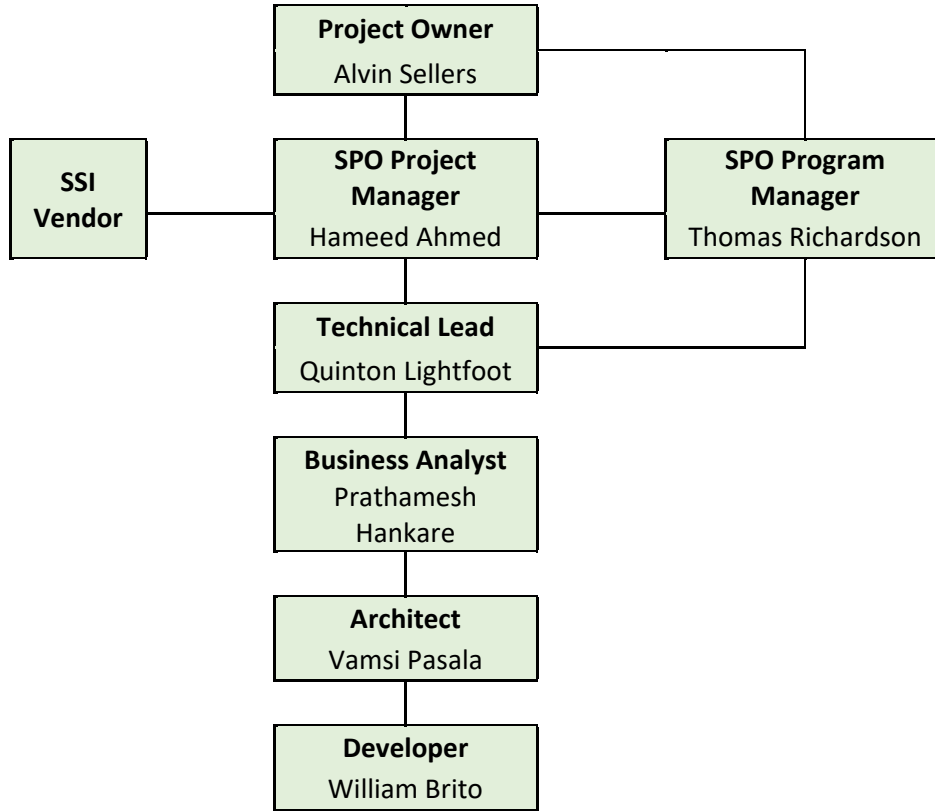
Project Owner
Alvin Sellers

SSI Vendor

SPO Project Manager
Hameed Ahmed

SPO Program Manager
Thomas Richardson

Technical Lead
Quinton Lightfoot

Business Analyst
Prathamesh Hankare

Architect
Vamsi Pasala

Developer
William Brito